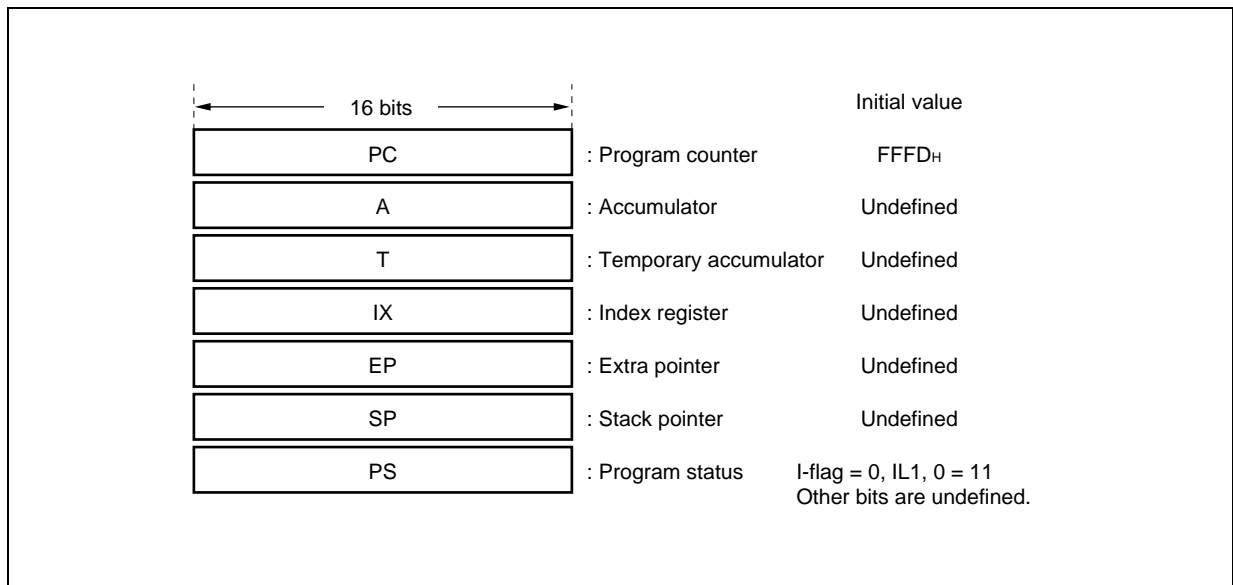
16 bits

Initial value

PC : Program counter $FFFD_H$

A : Accumulator Undefined

T : Temporary accumulator Undefined

IX : Index register Undefined

EP : Extra pointer Undefined

SP : Stack pointer Undefined

PS : Program status I-flag = 0, IL1, 0 = 11
Other bits are undefined.